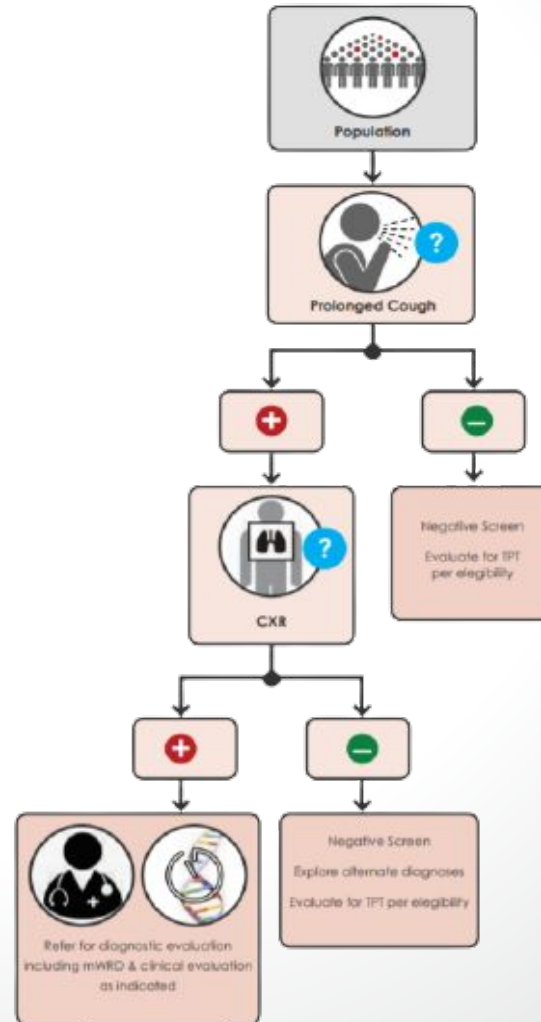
Population

Prolonged Cough

Negative Screen

Evaluate for TPT per elegibility

CXR

Refer for diagnostic evaluation including mWRD & clinical evaluation as indicated

Negative Screen

Explore alternate diagnoses

Evaluate for TPT per elegibility